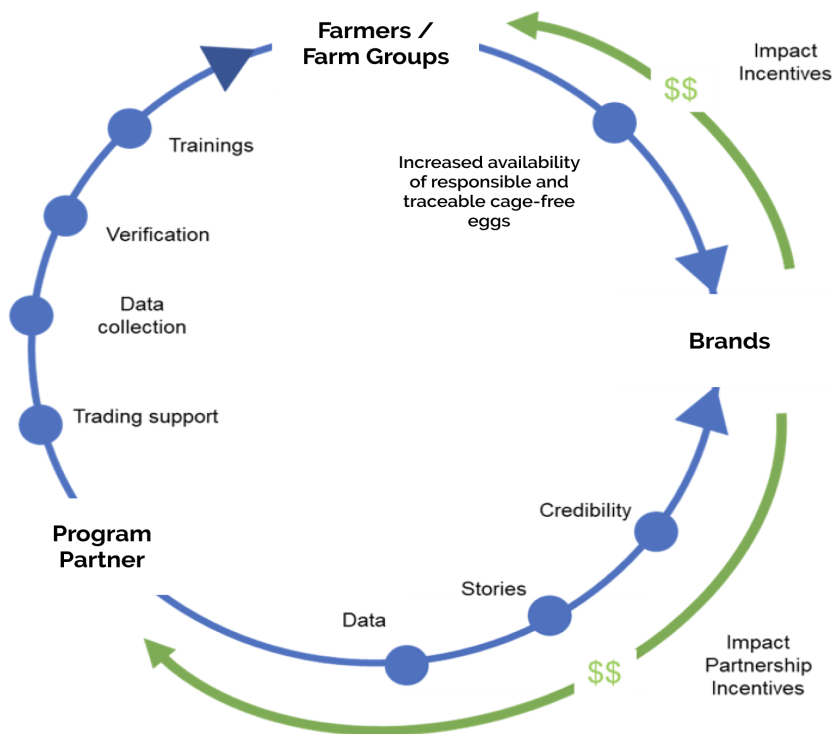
Farmers / Farm Groups

Impact Incentives

$$

Trainings

Increased availability of responsible and traceable cage-free eggs

Verification

Data collection

Brands

Trading support

Program Partner

Credibility

Stories

Data

Impact Partnership Incentives

$$